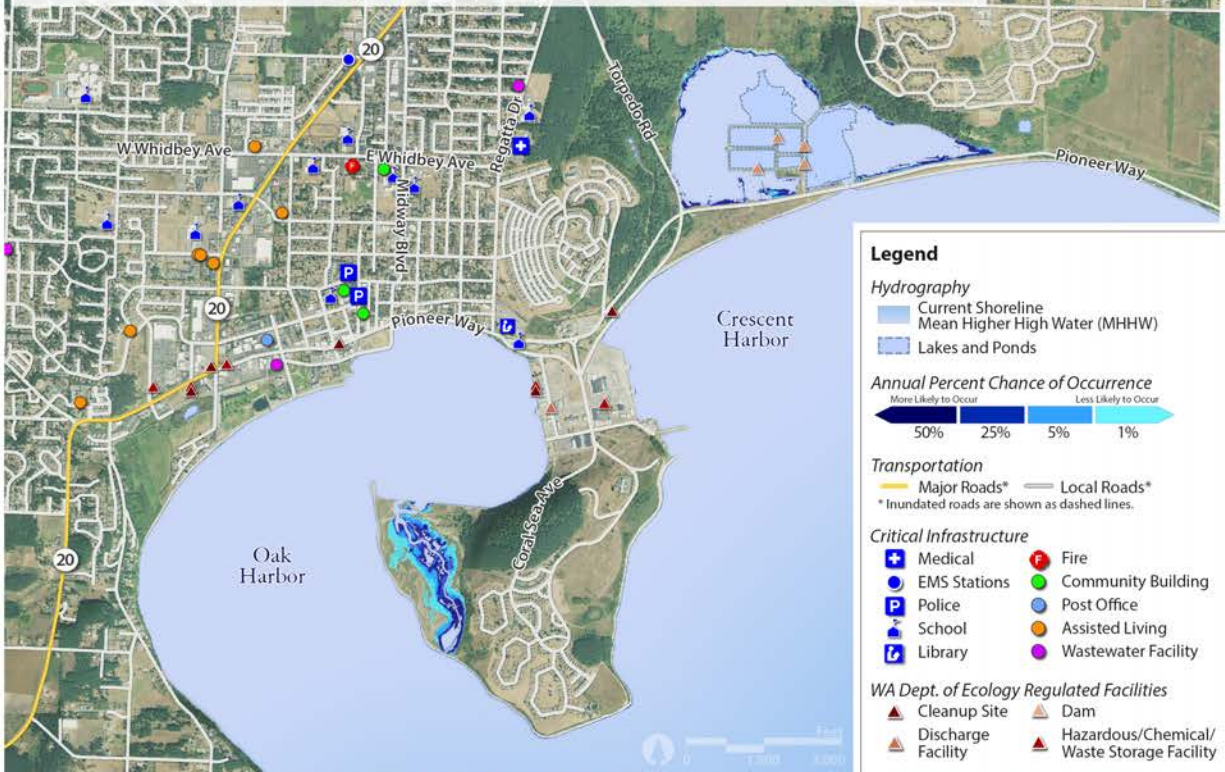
20
W Whidbey Ave
E Whidbey Ave
Midway Blvd
Regatta Dr
Torpedo Rd
Pioneer Way
20
Pioneer Way
Crescent Harbor
Oak Harbor
20
Coral Sea Ave

Legend

Hydrography
Current Shoreline Mean Higher High Water (MHHW)
Lakes and Ponds

Annual Percent Chance of Occurrence
More Likely to Occur
Less Likely to Occur
50%
25%
5%
1%

Transportation
Major Roads*
Local Roads*
* Inundated roads are shown as dashed lines.

Critical Infrastructure
Medical
Fire
EMS Stations
Community Building
Police
Post Office
School
Assisted Living
Library
Wastewater Facility

WA Dept. of Ecology Regulated Facilities
Cleanup Site
Dam
Discharge Facility
Hazardous/Chemical/ Waste Storage Facility

Feet
0
1,500
3,000